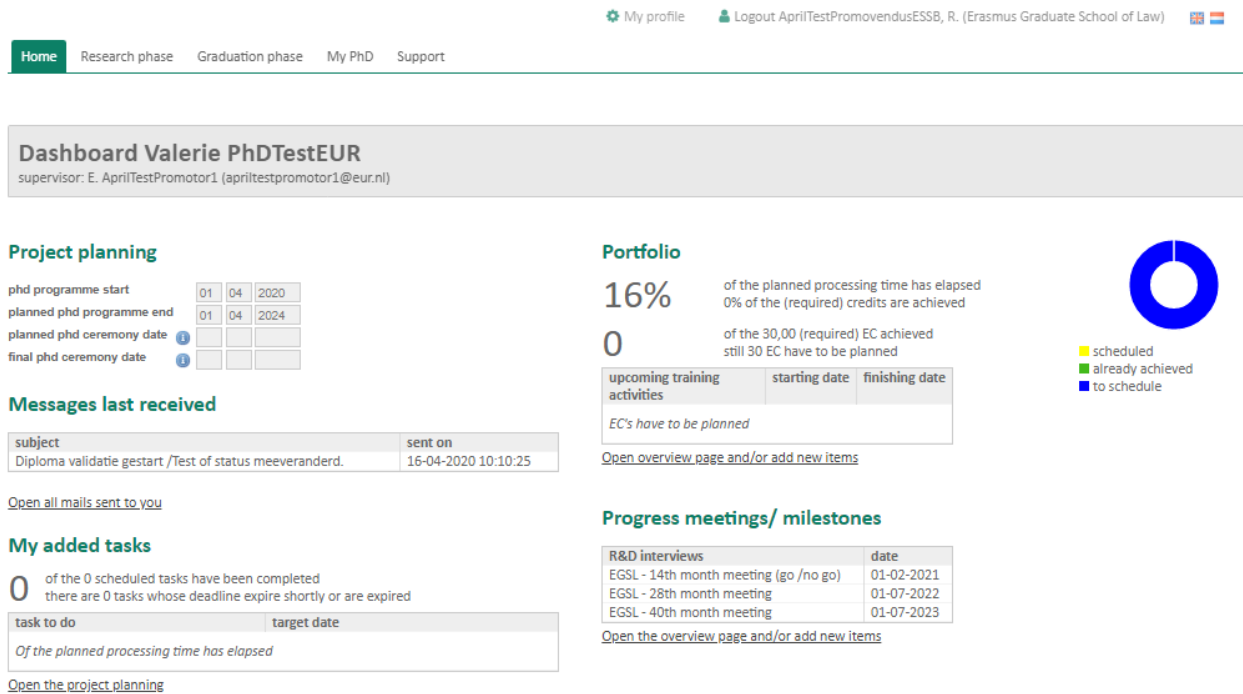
My profile Logout AprilTestPromovendusESSB, R. (Erasmus Graduate School of Law)

Home Research phase Graduation phase My PhD Support

Dashboard Valerie PhDTestEUR
supervisor: E. AprilTestPromotor1 (apriltestpromotor1@eur.nl)

Project planning

| | | | |
|---|---|---|---|
| phd programme start | 01 | 04 | 2020 |
| planned phd programme end | 01 | 04 | 2024 |
| planned phd ceremony date | | | |
| final phd ceremony date | | | |

Messages last received

| subject | sent on |
|---|---|
| Diploma validatie gestart /Test of status meeveranderd. | 16-04-2020 10:10:25 |

Open all mails sent to you

My added tasks

0 of the 0 scheduled tasks have been completed
there are 0 tasks whose deadline expire shortly or are expired

| task to do | target date |
|---|---|
| Of the planned processing time has elapsed | |

Open the project planning

Portfolio

16% of the planned processing time has elapsed
0% of the (required) credits are achieved

0 of the 30,00 (required) EC achieved
still 30 EC have to be planned

| upcoming training activities | starting date | finishing date |
|---|---|---|
| EC's have to be planned | | |

Open overview page and/or add new items

scheduled
already achieved
to schedule

Progress meetings/ milestones

| R&D interviews | date |
|---|---|
| EGSL - 14th month meeting (go /no go) | 01-02-2021 |
| EGSL - 28th month meeting | 01-07-2022 |
| EGSL - 40th month meeting | 01-07-2023 |

Open the overview page and/or add new items